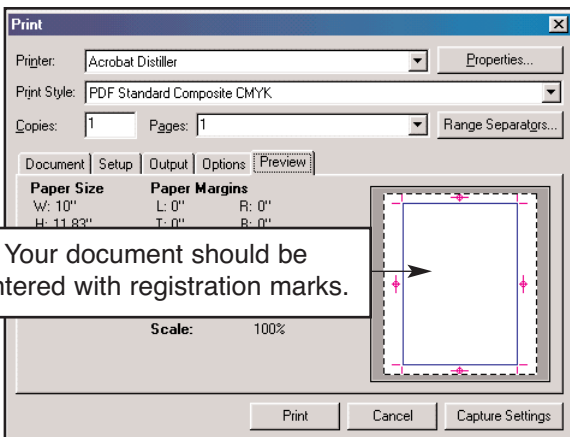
Print

Printer: Acrobat Distiller

Properties...

Print Style: PDF Standard Composite CMYK

Copies: 1

Pages: 1

Range Separators...

Document | Setup | Output | Options | Preview

Paper Size
W: 10"
H: 11.83"

Paper Margins
L: 0"
R: 0"
T: 0"
B: 0"

Your document should be
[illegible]ntered with registration marks.

Scale: 100%

Print

Cancel

Capture Settings